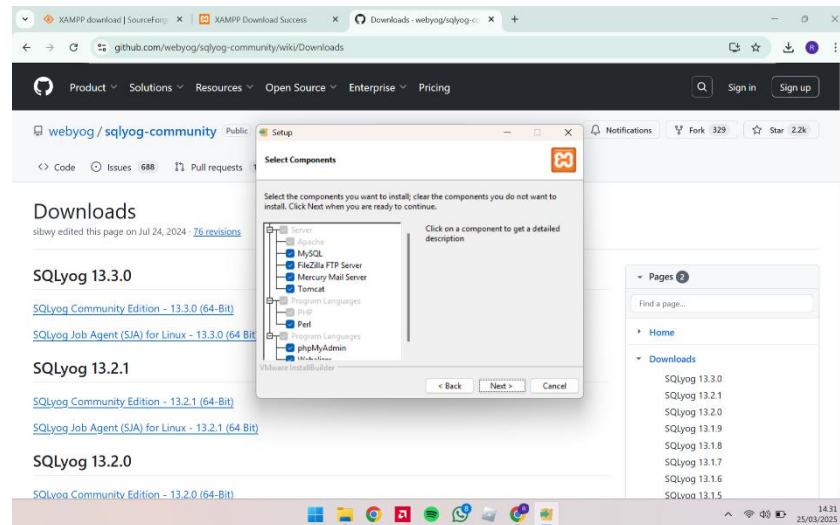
XAMPP download | SourceForge × XAMPP Download Success × Downloads · webyog/sqlyog-co ×

github.com/webyog/sqlyog-community/wiki/Downloads

Product Solutions Resources Open Source Enterprise Pricing Sign in Sign up

webyog / sqlyog-community Public

Notifications Fork 329 Star 2.2k

Code Issues 688 Pull requests

Downloads

sibwy edited this page on Jul 24, 2024 · 76 revisions

SQLyog 13.3.0

SQLyog Community Edition - 13.3.0 (64-Bit)

SQLyog Job Agent (SJA) for Linux - 13.3.0 (64 Bit

SQLyog 13.2.1

SQLyog Community Edition - 13.2.1 (64-Bit)

SQLyog Job Agent (SJA) for Linux - 13.2.1 (64 Bit)

SQLyog 13.2.0

SQLyog Community Edition - 13.2.0 (64-Bit)

Setup

Select Components

Select the components you want to install; clear the components you do not want to install. Click Next when you are ready to continue.

Server
Apache
MySQL
FileZilla FTP Server
Mercury Mail Server
Tomcat
Program Languages
PHP
Perl
Program Languages
phpMyAdmin
Webalizer

Click on a component to get a detailed description

VMware InstallBuilder

< Back Next > Cancel

Pages 2

Find a page...

Home

Downloads

SQLyog 13.3.0
SQLyog 13.2.1
SQLyog 13.2.0
SQLyog 13.1.9
SQLyog 13.1.8
SQLyog 13.1.7
SQLyog 13.1.6
SQLyog 13.1.5

14.31
25/03/202